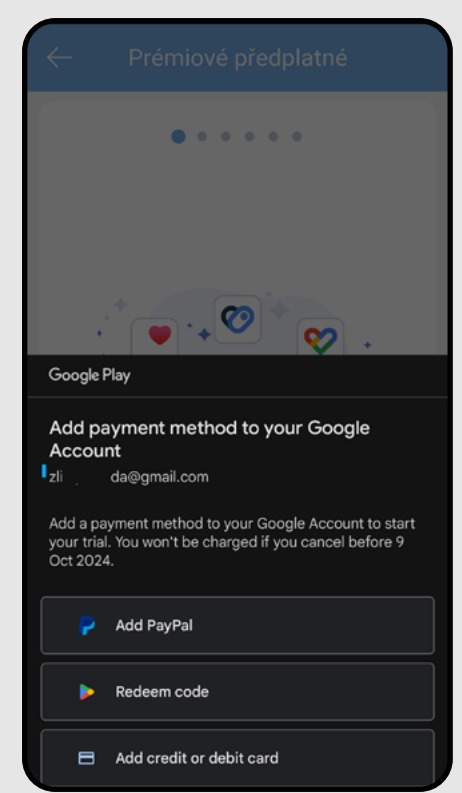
Prémiové předplatné

Google Play

Add payment method to your Google Account

zli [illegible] da@gmail.com

Add a payment method to your Google Account to start your trial. You won't be charged if you cancel before 9 Oct 2024.

Add PayPal

Redeem code

Add credit or debit card